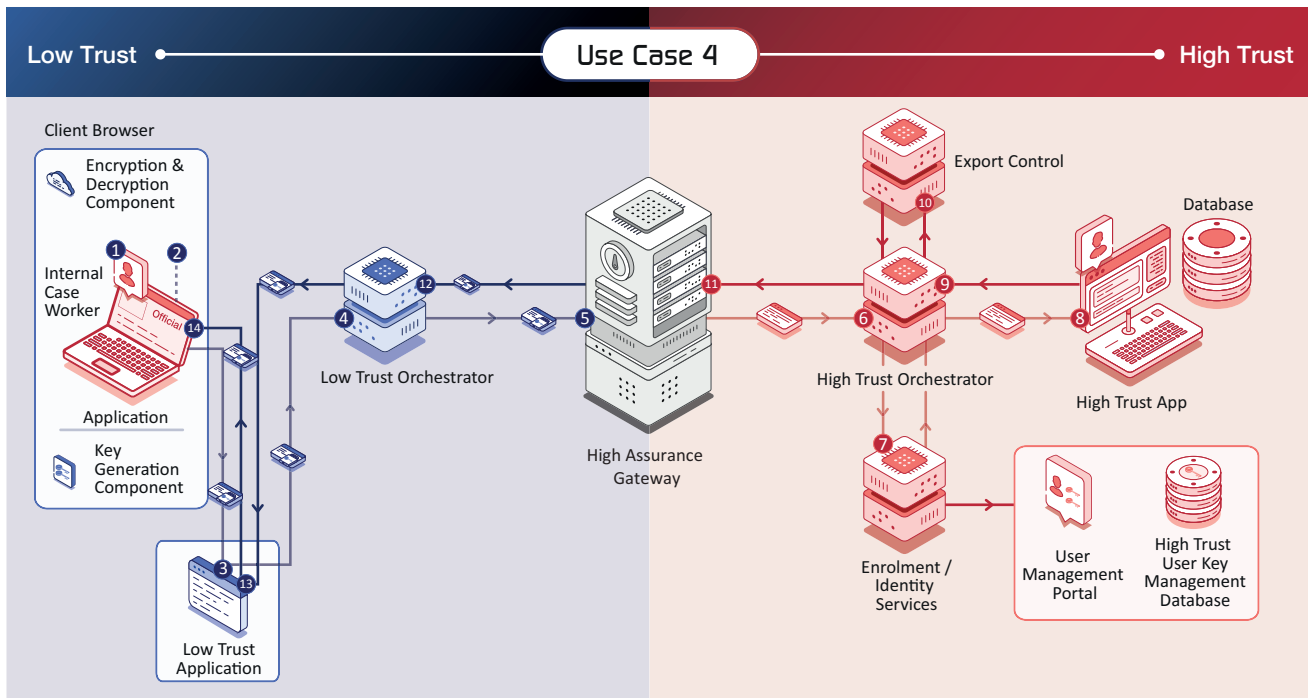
Low Trust
Use Case 4
High Trust

Client Browser

Encryption & Decryption Component

1
2
Internal Case Worker
Official
14

Application

Key Generation Component

3
13
Low Trust Application

12
4
Low Trust Orchestrator

5
High Assurance Gateway

11

10
Export Control

9
6
High Trust Orchestrator

Database

8
High Trust App

7
Enrolment / Identity Services

User Management Portal

High Trust User Key Management Database